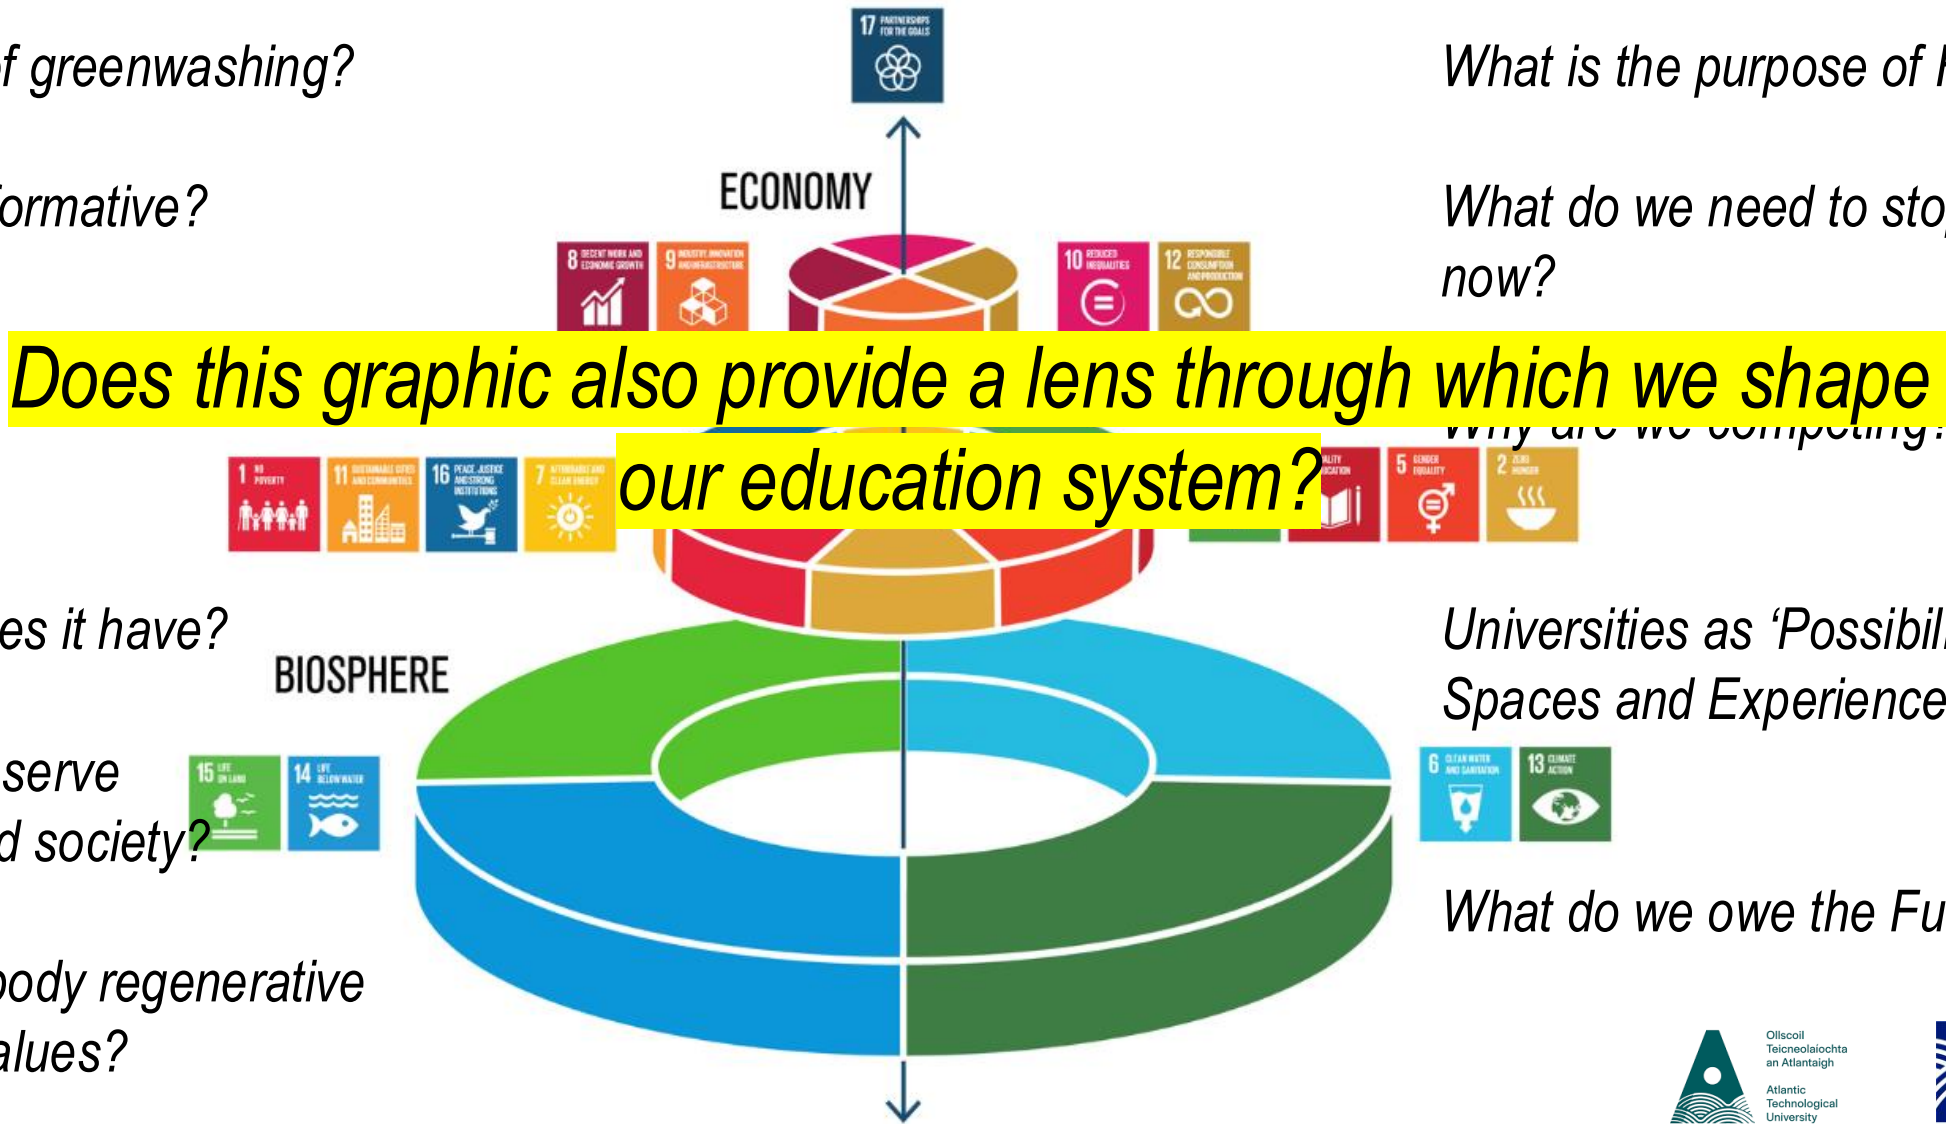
f greenwashing?

ormative?

es it have?

serve
d society?

ody regenerative
alues?

17 PARTNERSHIPS FOR THE GOALS

ECONOMY

8 DECENT WORK AND ECONOMIC GROWTH

9 INDUSTRY, INNOVATION AND INFRASTRUCTURE

10 REDUCED INEQUALITIES

12 RESPONSIBLE CONSUMPTION AND PRODUCTION

Does this graphic also provide a lens through which we shape our education system?

1 NO POVERTY

11 SUSTAINABLE CITIES AND COMMUNITIES

16 PEACE, JUSTICE AND STRONG INSTITUTIONS

7 AFFORDABLE AND CLEAN ENERGY

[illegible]ALITY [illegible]CATION

5 GENDER EQUALITY

2 ZERO HUNGER

BIOSPHERE

15 LIFE ON LAND

14 LIFE BELOW WATER

6 CLEAN WATER AND SANITATION

13 CLIMATE ACTION

What is the purpose of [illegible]

What do we need to sto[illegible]
now?

Why are we competing?

Universities as ‘Possibil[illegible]
Spaces and Experience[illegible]

What do we owe the Fu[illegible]

Ollscoil Teicneolaíochta an Atlantaigh
Atlantic Technological University